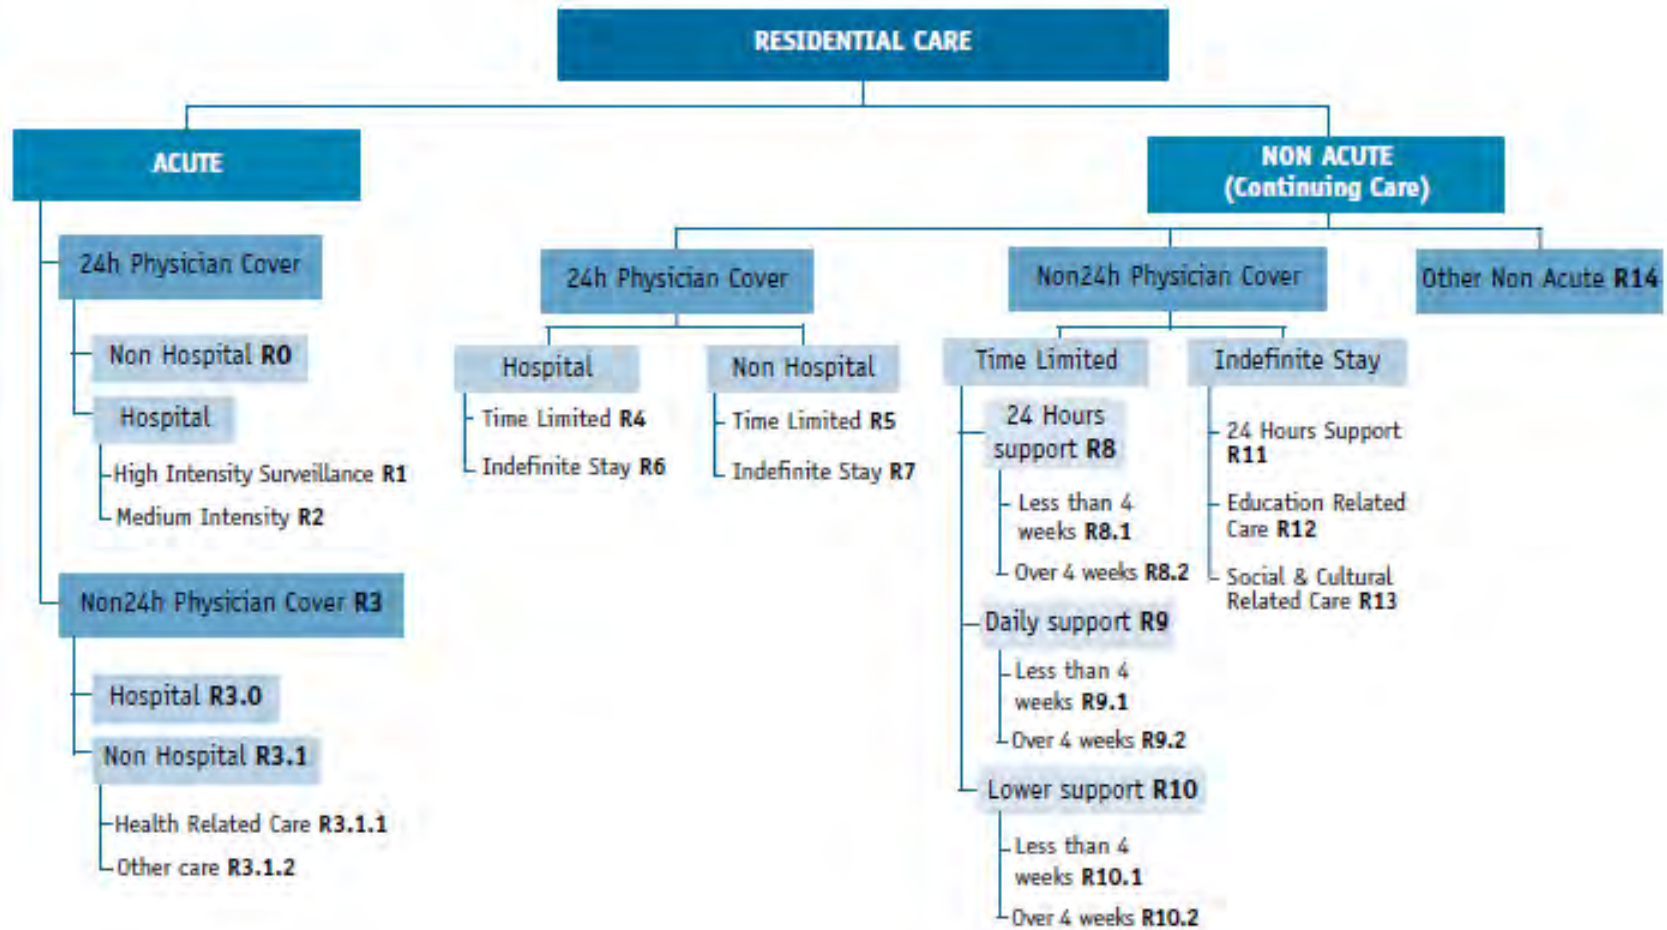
RESIDENTIAL CARE

ACUTE

24h Physician Cover

Non Hospital R0

Hospital

High Intensity Surveillance R1

Medium Intensity R2

Non24h Physician Cover R3

Hospital R3.0

Non Hospital R3.1

Health Related Care R3.1.1

Other care R3.1.2

NON ACUTE (Continuing Care)

24h Physician Cover

Hospital

Time Limited R4

Indefinite Stay R6

Non Hospital

Time Limited R5

Indefinite Stay R7

Non24h Physician Cover

Time Limited

24 Hours support R8

Less than 4 weeks R8.1

Over 4 weeks R8.2

Daily support R9

Less than 4 weeks R9.1

Over 4 weeks R9.2

Lower support R10

Less than 4 weeks R10.1

Over 4 weeks R10.2

Indefinite Stay

24 Hours Support R11

Education Related Care R12

Social & Cultural Related Care R13

Other Non Acute R14